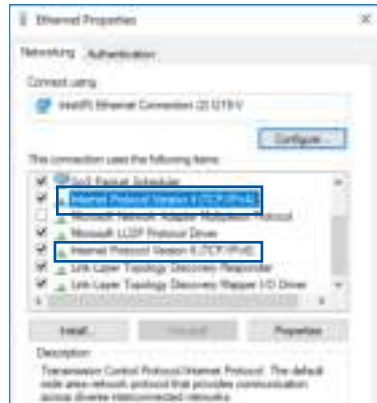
Ethernet Properties

Networking Authentication

Connect using:

Intel(R) Ethernet Connection (2) I219-V

Configure...

This connection uses the following items:

QoS Packet Scheduler
Internet Protocol Version 4 (TCP/IPv4)
Microsoft Network Adapter Multiplexor Protocol
Microsoft LLDP Protocol Driver
Internet Protocol Version 6 (TCP/IPv6)
Link-Layer Topology Discovery Responder
Link-Layer Topology Discovery Mapper I/O Driver

Install... Uninstall Properties

Description

Transmission Control Protocol/Internet Protocol. The default wide area network protocol that provides communication across diverse interconnected networks.